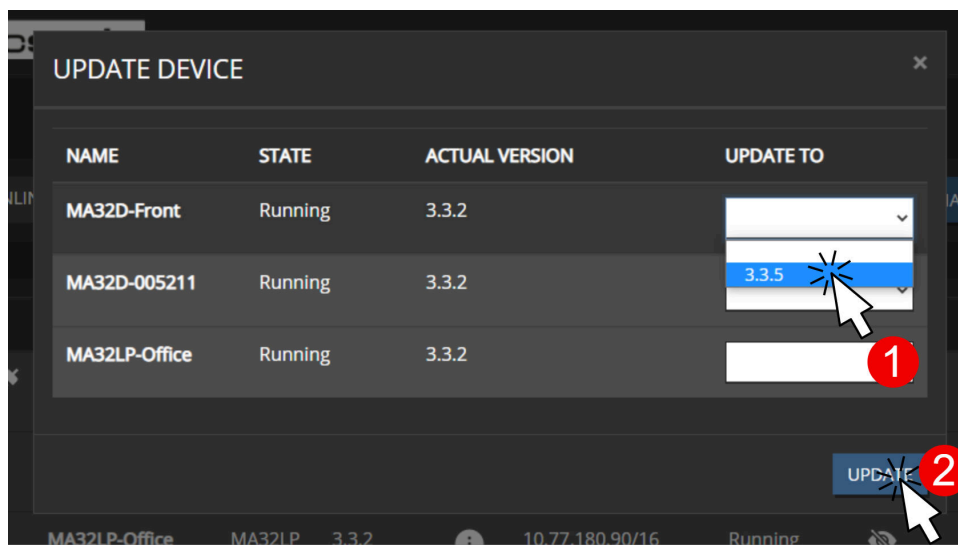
UPDATE DEVICE

×

| NAME | STATE | ACTUAL VERSION | UPDATE TO |
|---|---|---|---|
| MA32D-Front | Running | 3.3.2 | 3.3.5 |
| MA32D-005211 | Running | 3.3.2 | |
| MA32LP-Office | Running | 3.3.2 | |

1

UPDATE

2

MA32LP-Office MA32LP 3.3.2 10.77.180.90/16 Running